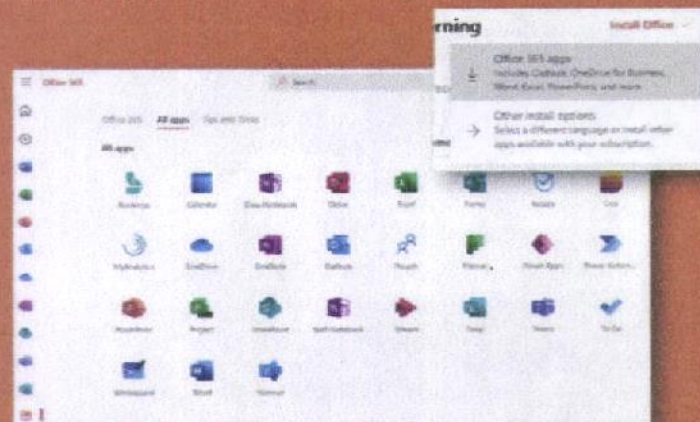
rning

Install Office

Office 365 apps
Includes Outlook, OneDrive for Business, Word, Excel, PowerPoint, and more.

Other install options
Select a different language or install other apps available with your subscription.

Office 365

Search

Office 365 All apps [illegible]

All apps

Bookings Calendar Class Notebook Delve Excel Forms Kaizala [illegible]

MyAnalytics OneDrive OneNote Outlook People Planner PowerApps Power Autom...

PowerPoint Project SharePoint Staff Notebook Stream Sway Teams To Do

Whiteboard Word Yammer